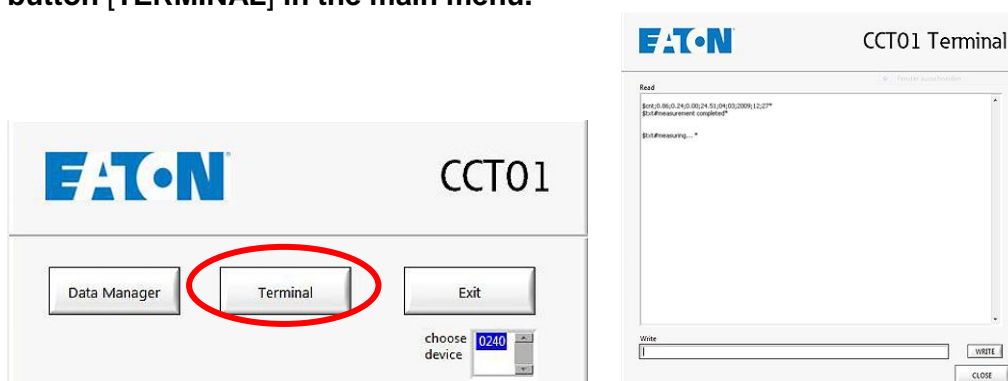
button [TERMINAL] in the main menu.

EATON

CCT01

Data Manager

Terminal

Exit

choose device

0240

EATON

CCT01 Terminal

Read

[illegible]

$cnt;0.86;0.24;0.00;24.51;04;03;2009;12;27*
$txt#measurement completed*

$txt#measuring... *

Write

WRITE

CLOSE